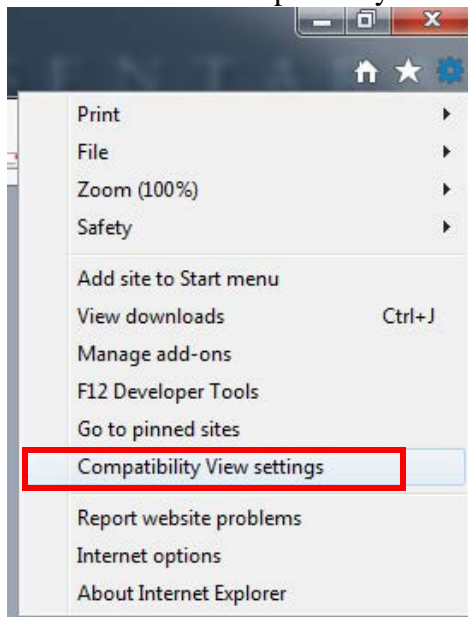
Print
File
Zoom (100%)
Safety

Add site to Start menu
View downloads Ctrl+J
Manage add-ons
F12 Developer Tools
Go to pinned sites
Compatibility View settings

Report website problems
Internet options
About Internet Explorer